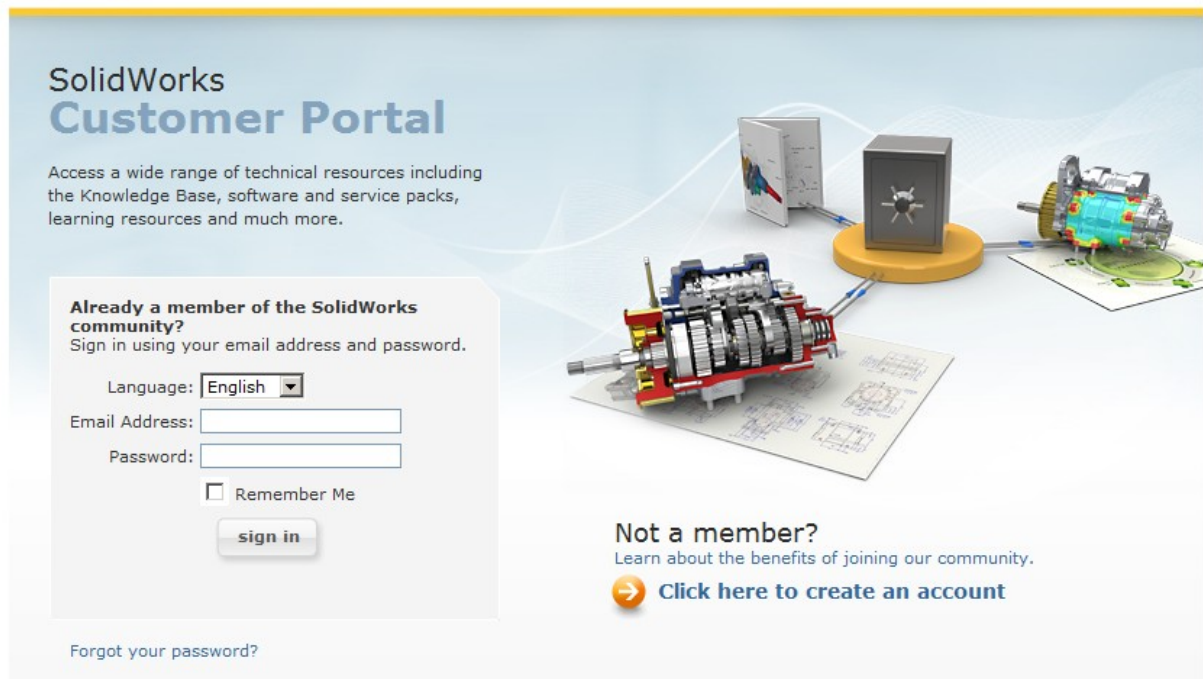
SolidWorks
Customer Portal

Access a wide range of technical resources including the Knowledge Base, software and service packs, learning resources and much more.

Already a member of the SolidWorks community?
Sign in using your email address and password.

Language: English
Email Address:
Password:
Remember Me
sign in

Forgot your password?

Not a member?
Learn about the benefits of joining our community.
Click here to create an account